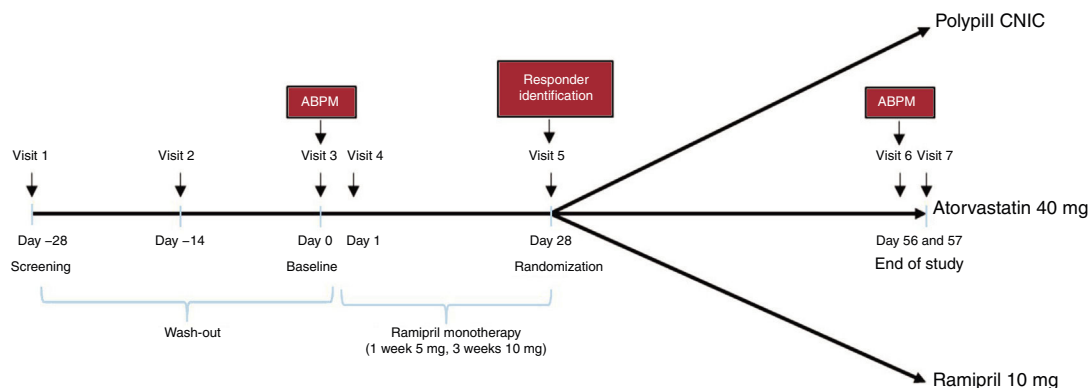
Polypill CNIC

ABPM

Responder identification

ABPM

Visit 1 Visit 2 Visit 3 Visit 4 Visit 5 Visit 6 Visit 7

Atorvastatin 40 mg

Day −28 Day −14 Day 0 Day 1 Day 28 Day 56 and 57

Screening Baseline Randomization End of study

Wash-out

Ramipril monotherapy
(1 week 5 mg, 3 weeks 10 mg)

Ramipril 10 mg